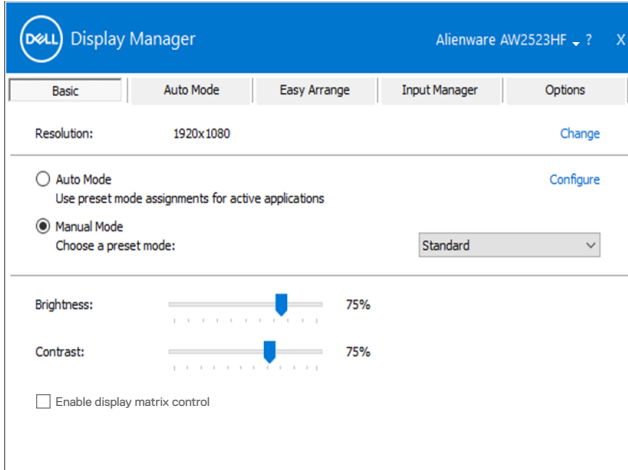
DELL Display Manager

Alienware AW2523HF ? X

Basic | Auto Mode | Easy Arrange | Input Manager | Options

Resolution: 1920x1080 Change

Auto Mode
Use preset mode assignments for active applications

Configure

Manual Mode
Choose a preset mode:

Standard

Brightness: 75%

Contrast: 75%

Enable display matrix control